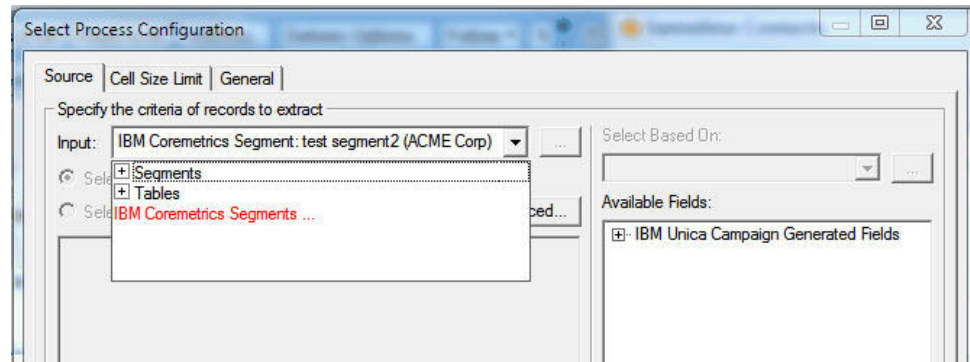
Select Process Configuration

Source | Cell Size Limit | General

Specify the criteria of records to extract

Input: IBM Coremetrics Segment: test segment2 (ACME Corp)

...

Select Based On:

...

Sele

Sele

Segments

Tables

IBM Coremetrics Segments ...

ced...

Available Fields:

IBM Unica Campaign Generated Fields